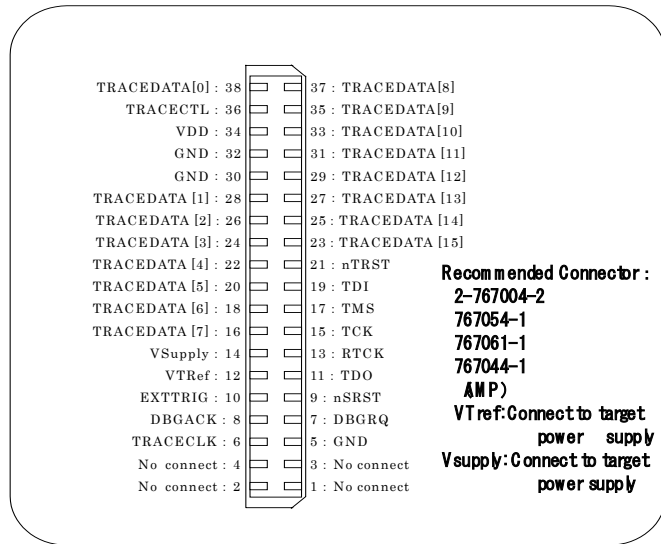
TRACEDATA[0] : 38
TRACECTL : 36
VDD : 34
GND : 32
GND : 30
TRACEDATA [1] : 28
TRACEDATA [2] : 26
TRACEDATA [3] : 24
TRACEDATA [4] : 22
TRACEDATA [5] : 20
TRACEDATA [6] : 18
TRACEDATA [7] : 16
VSupply : 14
VTRef : 12
EXTTRIG : 10
DBGACK : 8
TRACECLK : 6
No connect : 4
No connect : 2

37 : TRACEDATA[8]
35 : TRACEDATA[9]
33 : TRACEDATA[10]
31 : TRACEDATA [11]
29 : TRACEDATA [12]
27 : TRACEDATA [13]
25 : TRACEDATA [14]
23 : TRACEDATA [15]
21 : nTRST
19 : TDI
17 : TMS
15 : TCK
13 : RTCK
11 : TDO
9 : nSRST
7 : DBGRQ
5 : GND
3 : No connect
1 : No connect

Recommended Connector :
2-767004-2
767054-1
767061-1
767044-1
AMP)
VTref:Connect to target power supply
Vsupply:Connect to target power supply